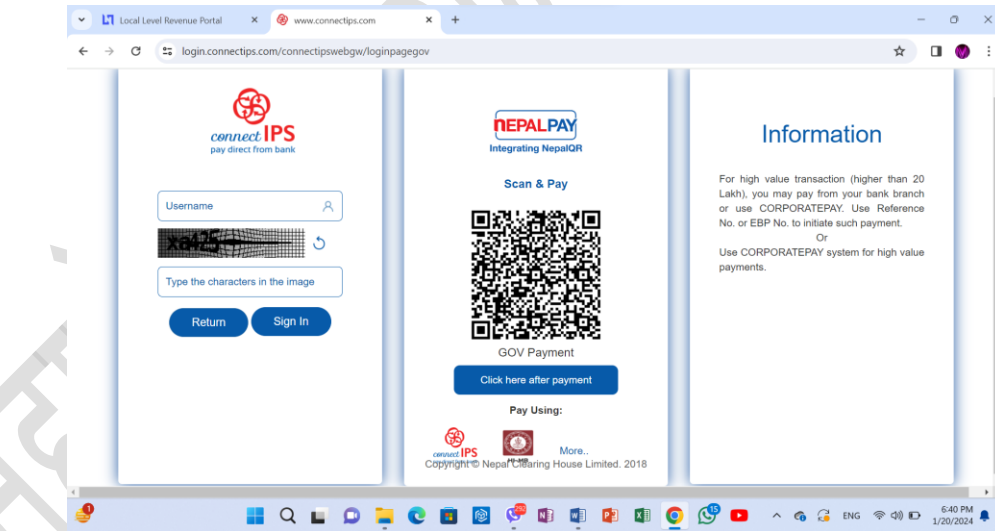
Local Level Revenue Portal
www.connectips.com
login.connectips.com/connectipswebgw/loginpagegov

connect IPS
pay direct from bank

Username

xa425

Type the characters in the image

Return
Sign In

NEPALPAY
Integrating NepalQR

Scan & Pay

GOV Payment

Click here after payment

Pay Using:

connect IPS
More..
Copyright © Nepal Clearing House Limited. 2018

Information

For high value transaction (higher than 20 Lakh), you may pay from your bank branch or use CORPORATEPAY. Use Reference No. or EBP No. to initiate such payment.
Or
Use CORPORATEPAY system for high value payments.

ENG
6:40 PM
1/20/2024